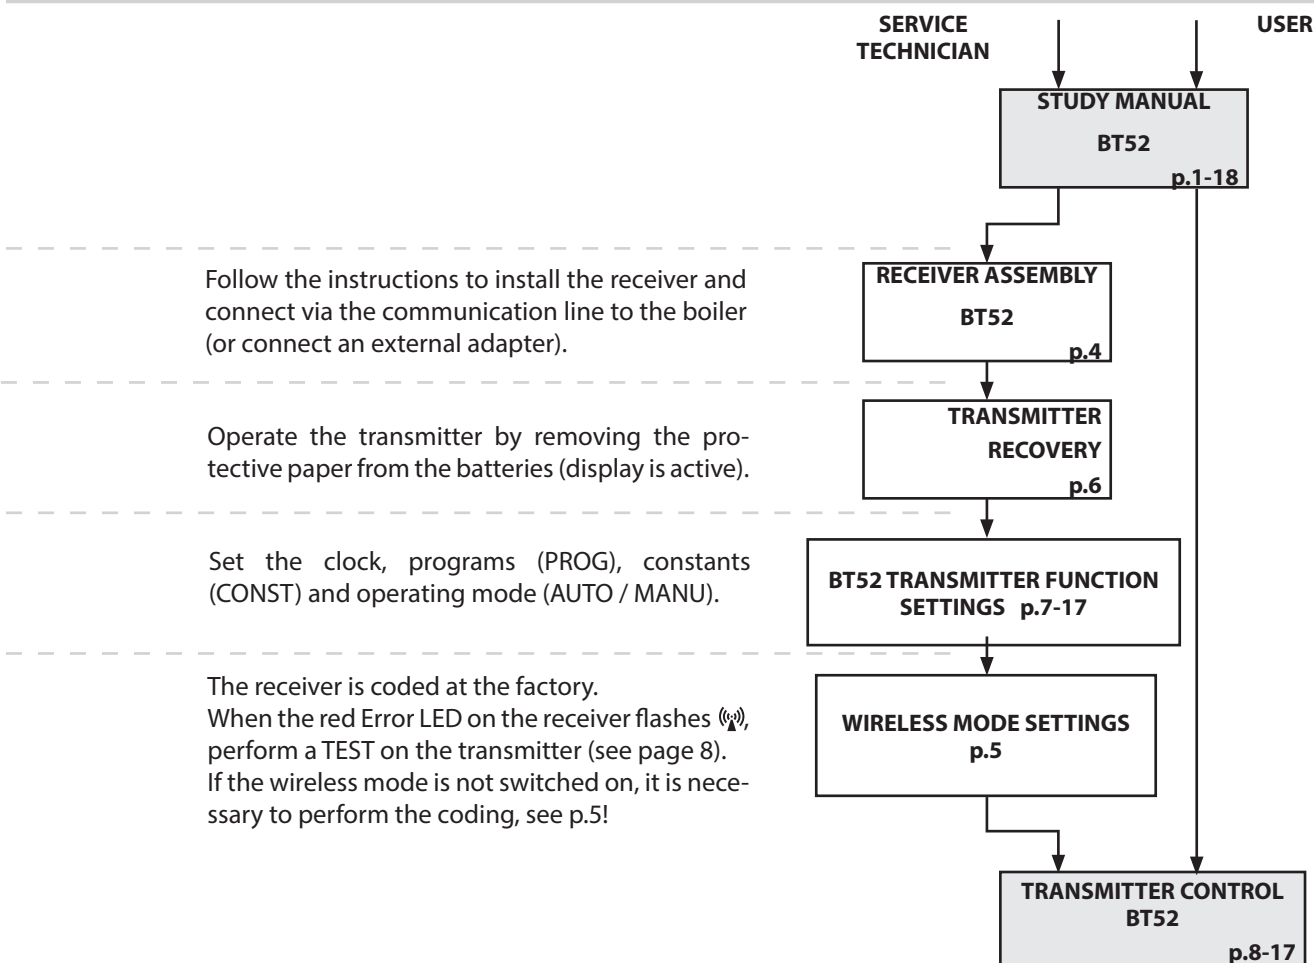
SERVICE TECHNICIAN

USER

STUDY MANUAL
BT52
p.1-18

Follow the instructions to install the receiver and connect via the communication line to the boiler (or connect an external adapter).

RECEIVER ASSEMBLY
BT52
p.4

Operate the transmitter by removing the protective paper from the batteries (display is active).

TRANSMITTER RECOVERY
p.6

Set the clock, programs (PROG), constants (CONST) and operating mode (AUTO / MANU).

BT52 TRANSMITTER FUNCTION SETTINGS p.7-17

The receiver is coded at the factory.
When the red Error LED on the receiver flashes, perform a TEST on the transmitter (see page 8).
If the wireless mode is not switched on, it is necessary to perform the coding, see p.5!

WIRELESS MODE SETTINGS
p.5

TRANSMITTER CONTROL
BT52
p.8-17